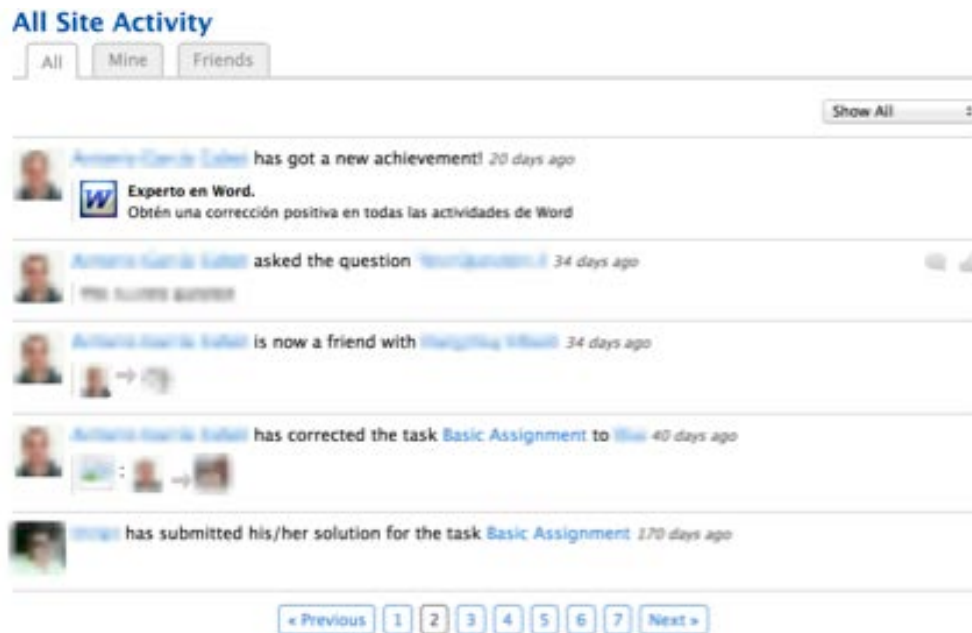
All Site Activity

All | Mine | Friends

Show All

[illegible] has got a new achievement! 20 days ago

Experto en Word.
Obtén una corrección positiva en todas las actividades de Word

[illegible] asked the question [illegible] 34 days ago

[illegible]

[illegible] is now a friend with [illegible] 34 days ago

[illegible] has corrected the task Basic Assignment to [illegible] 40 days ago

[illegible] has submitted his/her solution for the task Basic Assignment 170 days ago

« Previous 1 2 3 4 5 6 7 Next »